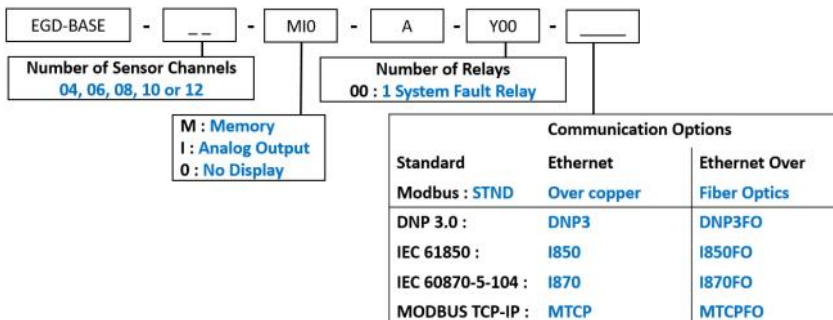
EGD-BASE - _ _ - MI0 - A - Y00 - ____

Number of Sensor Channels
04, 06, 08, 10 or 12

Number of Relays
00 : 1 System Fault Relay

M : Memory
I : Analog Output
0 : No Display

Communication Options

| Standard Modbus : STND | Ethernet Over copper | Ethernet Over Fiber Optics |
|---|---|---|
| DNP 3.0 : | DNP3 | DNP3FO |
| IEC 61850 : | I850 | I850FO |
| IEC 60870-5-104 : | I870 | I870FO |
| MODBUS TCP-IP : | MTCP | MTCPFO |